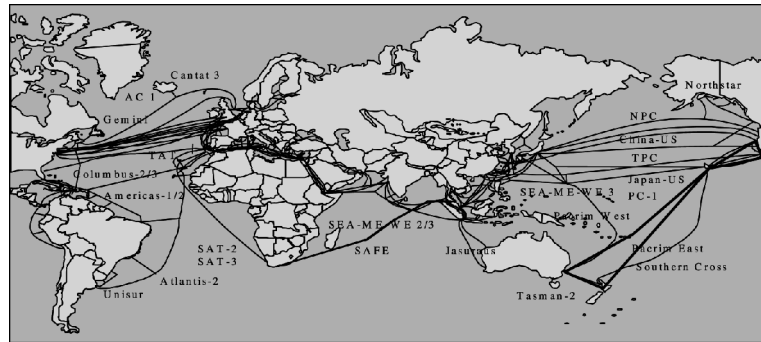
Cantat 3
AC 1
Gemini
TAT
Columbus-2/3
Americas-1/2
SAT-2
SAT-3
Atlantis-2
Unisur
SEA-ME-WE 2/3
SAFE
Jasuraus
SEA-ME-WE 3
Pacrim West
Pacrim East
Southern Cross
Tasman-2
Northstar
NPC
China-US
TPC
Japan-US
PC-1